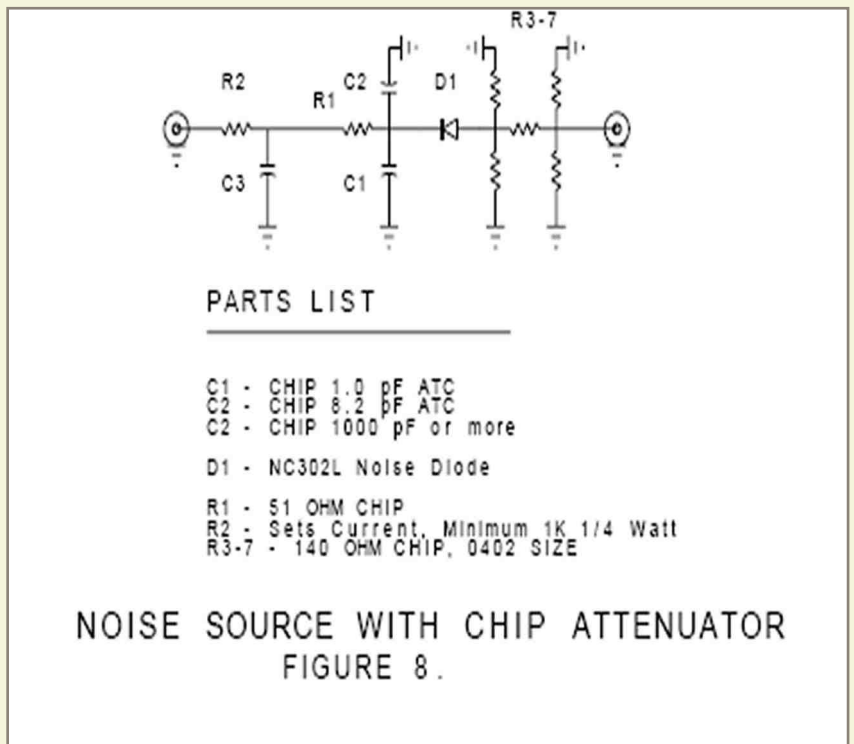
R3-7
R2
R1
C2
D1
C3
C1

PARTS LIST

C1 - CHIP 1.0 pF ATC
C2 - CHIP 8.2 pF ATC
C2 - CHIP 1000 pF or more

D1 - NC302L Noise Diode

R1 - 51 OHM CHIP
R2 - Sets Current, Minimum 1K 1/4 Watt
R3-7 - 140 OHM CHIP, 0402 SIZE

NOISE SOURCE WITH CHIP ATTENUATOR
FIGURE 8.